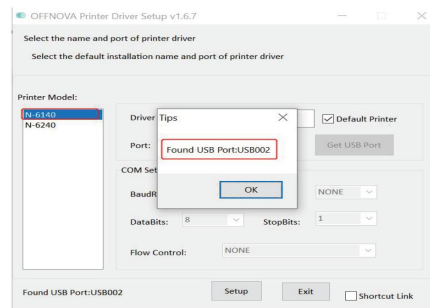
OFFNOVA Printer Driver Setup v1.6.7

Select the name and port of printer driver

Select the default installation name and port of printer driver

Printer Model:

N-6140
N-6240

Driver

Default Printer

Port:

Get USB Port

COM Set

BaudR

NONE

DataBits: 8

StopBits: 1

Flow Control: NONE

Tips

Found USB Port:USB002

OK

Found USB Port:USB002

Setup

Exit

Shortcut Link